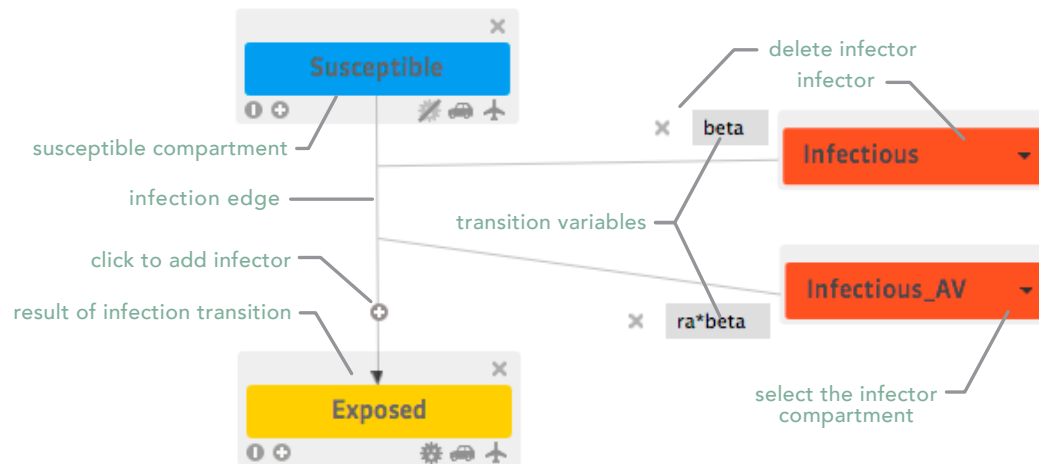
Susceptible

susceptible compartment

infection edge

click to add infector

result of infection transition

Exposed

delete infector

infector

beta

Infectious

transition variables

Infectious_AV

ra*beta

select the infector compartment